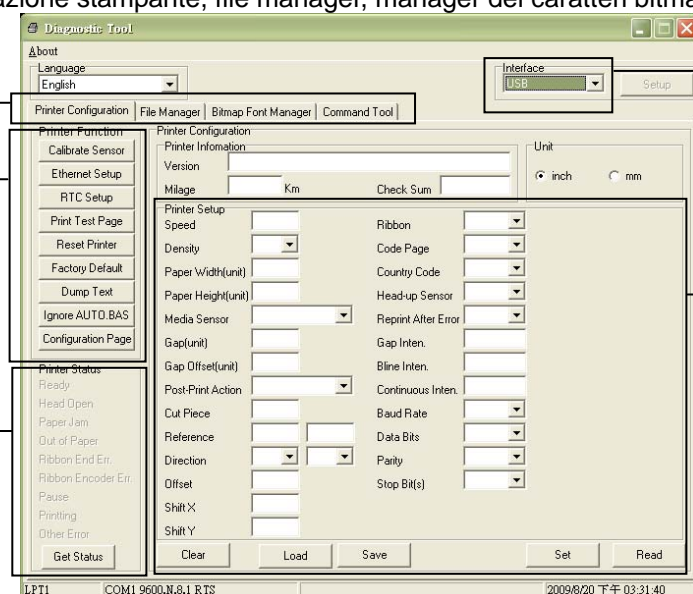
azione stampante, file manager, manager dei caratteri bitma

Diagnostic Tool

About

Language
English

Interface
USB

Setup

Printer Configuration | File Manager | Bitmap Font Manager | Command Tool

Printer Function
Calibrate Sensor
Ethernet Setup
RTC Setup
Print Test Page
Reset Printer
Factory Default
Dump Text
Ignore AUTO.BAS
Configuration Page

Printer Configuration
Printer Infomation
Version
Milage Km
Check Sum

Unit
inch
mm

Printer Setup
Speed
Density
Paper Width(unit)
Paper Height(unit)
Media Sensor
Gap(unit)
Gap Offset(unit)
Post-Print Action
Cut Piece
Reference
Direction
Offset
Shift X
Shift Y

Ribbon
Code Page
Country Code
Head-up Sensor
Reprint After Error
Gap Inten.
Bline Inten.
Continuous Inten.
Baud Rate
Data Bits
Parity
Stop Bit(s)

Printer Status
Ready
Head Open
Paper Jam
Out of Paper
Ribbon End Err.
Ribbon Encoder Err.
Pause
Printting
Other Error
Get Status

Clear
Load
Save
Set
Read

LPT1
COM1 9600,N,8,1 RTS
2009/8/20 下午 03:31:40